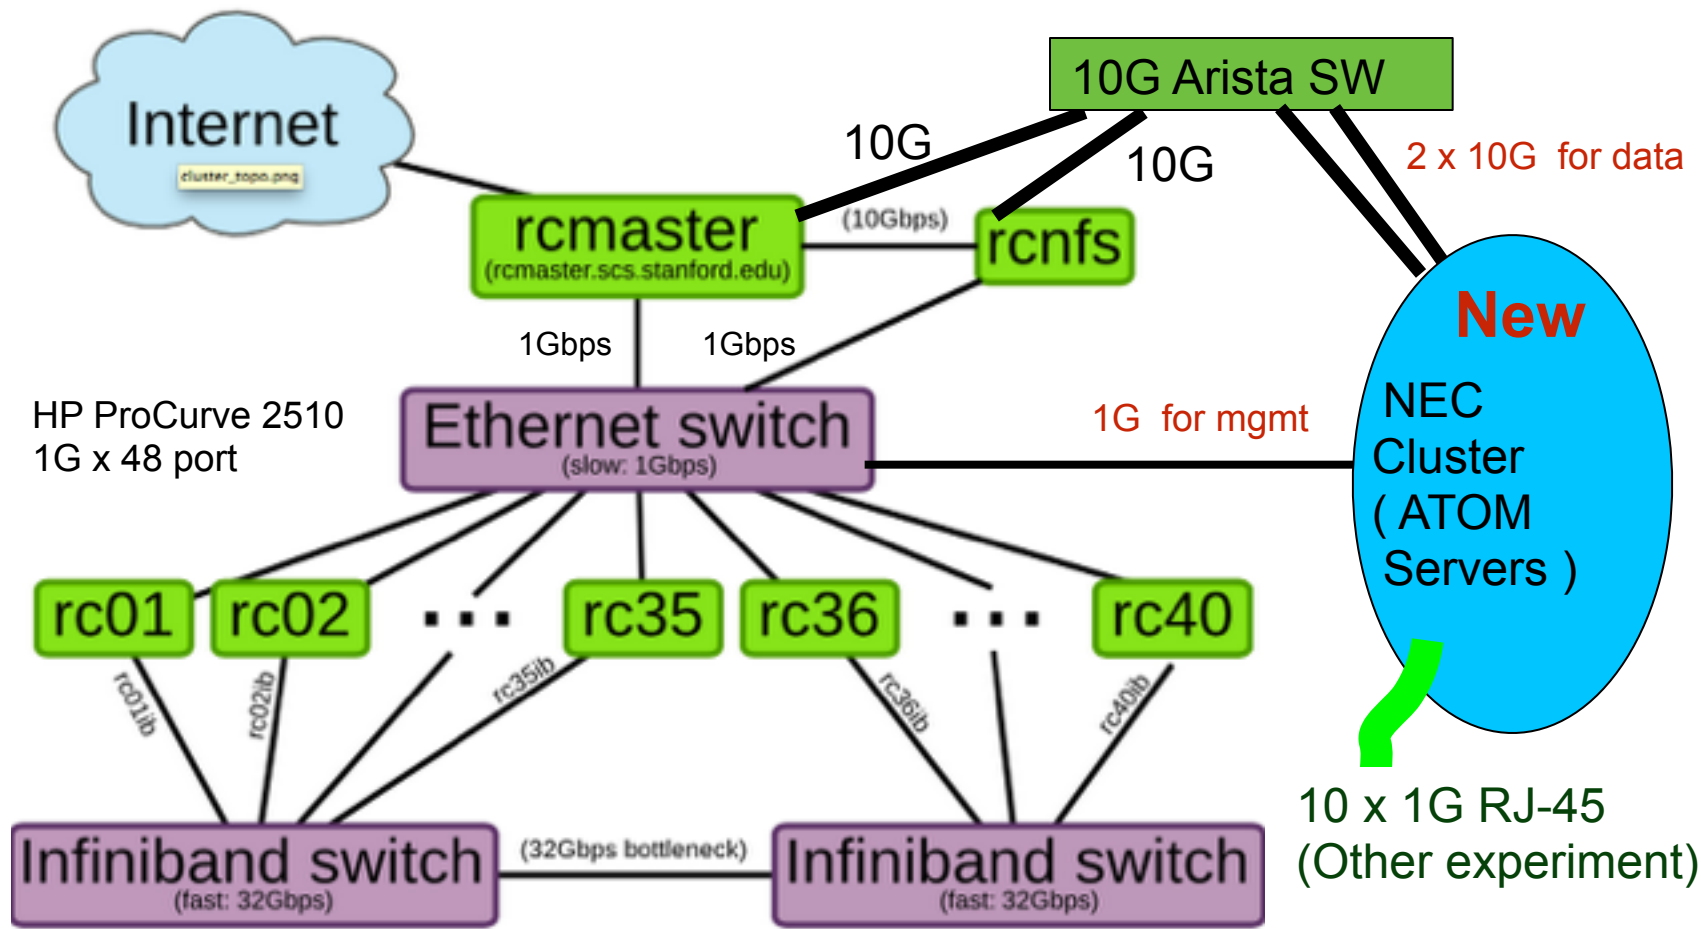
Internet
cluster_topo.png

10G Arista SW

10G

10G

2 x 10G for data

rcmaster
(rcmaster.scs.stanford.edu)

(10Gbps)

rcnfs

New

NEC Cluster ( ATOM Servers )

1Gbps

1Gbps

HP ProCurve 2510
1G x 48 port

Ethernet switch
(slow: 1Gbps)

1G for mgmt

rc01

rc02

...

rc35

rc36

...

rc40

rc01ib

rc02ib

rc35ib

rc36ib

rc40ib

Infiniband switch
(fast: 32Gbps)

(32Gbps bottleneck)

Infiniband switch
(fast: 32Gbps)

10 x 1G RJ-45
(Other experiment)